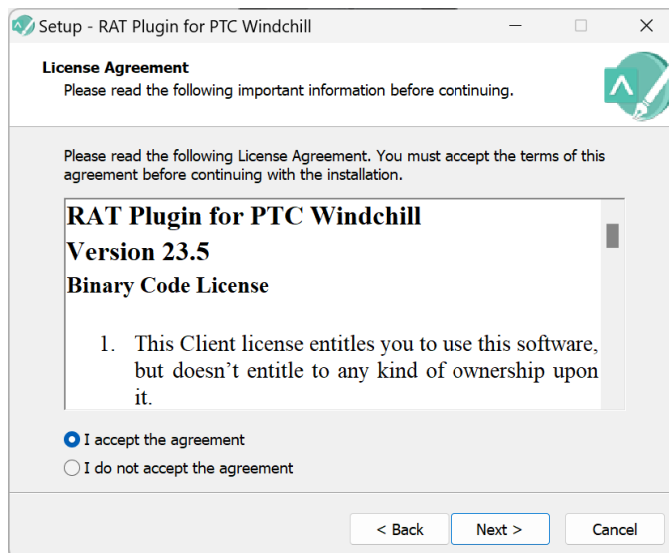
Setup - RAT Plugin for PTC Windchill

License Agreement
Please read the following important information before continuing.

Please read the following License Agreement. You must accept the terms of this agreement before continuing with the installation.

RAT Plugin for PTC Windchill
Version 23.5
Binary Code License

1. This Client license entitles you to use this software, but doesn't entitle to any kind of ownership upon it.

I accept the agreement
I do not accept the agreement

< Back
Next >
Cancel